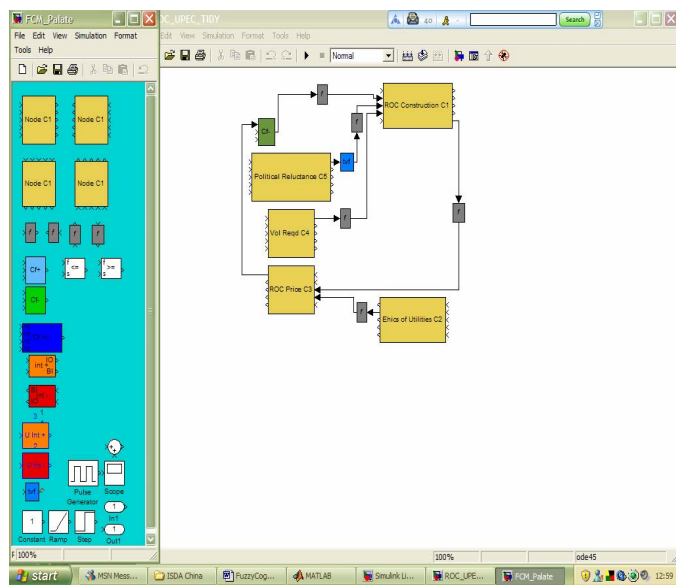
FCM_Palate
File Edit View Simulation Format Tools Help
Node C1
Node C1
Node C1
Node C1
f
f
f
f
Cf-
<=
>=
Cf-
Int
Bi
U
Pulse Generator
Scope
1
Constant
Ramp
Step
In1
Out1
100%

C_UPEC_TIDY
Edit View Simulation Format Tools Help
Normal
Search
ROC Construction C1
Cf-
f
f
Political Reluctance C5
bf
f
Vol Reqd C4
f
ROC Price C3
f
Ethics of Utilities C2
100%
ode45

start
MSN Mess...
ISDA China
FuzzyCog...
MATLAB
Simulink Li...
ROC_UPE...
FCM_Palate
12:59